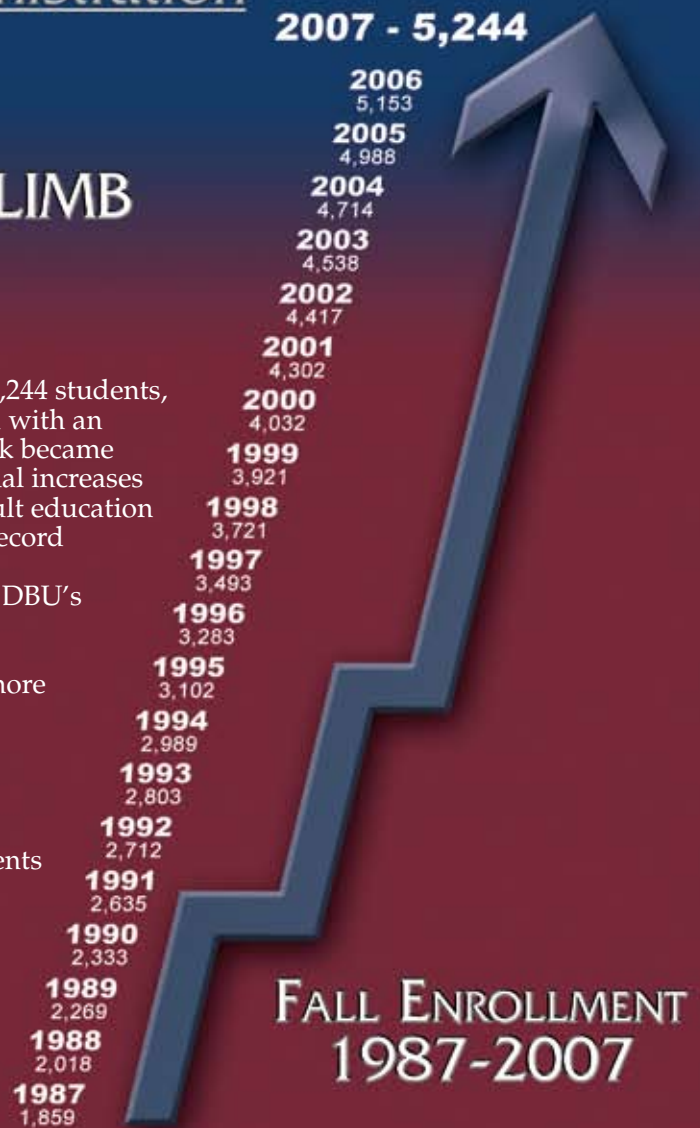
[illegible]nistration

2007 - 5,244

2006
5,153

2005
4,988

2004
4,714

2003
4,538

2002
4,417

2001
4,302

2000
4,032

1999
3,921

1998
3,721

1997
3,493

1996
3,283

1995
3,102

1994
2,989

1993
2,803

1992
2,712

1991
2,635

1990
2,333

1989
2,269

1988
2,018

1987
1,859

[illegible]LIMB

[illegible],244 students, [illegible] with an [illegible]k became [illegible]al increases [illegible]ult education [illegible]ecord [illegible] DBU's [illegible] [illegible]nore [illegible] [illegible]ents

FALL ENROLLMENT
1987-2007